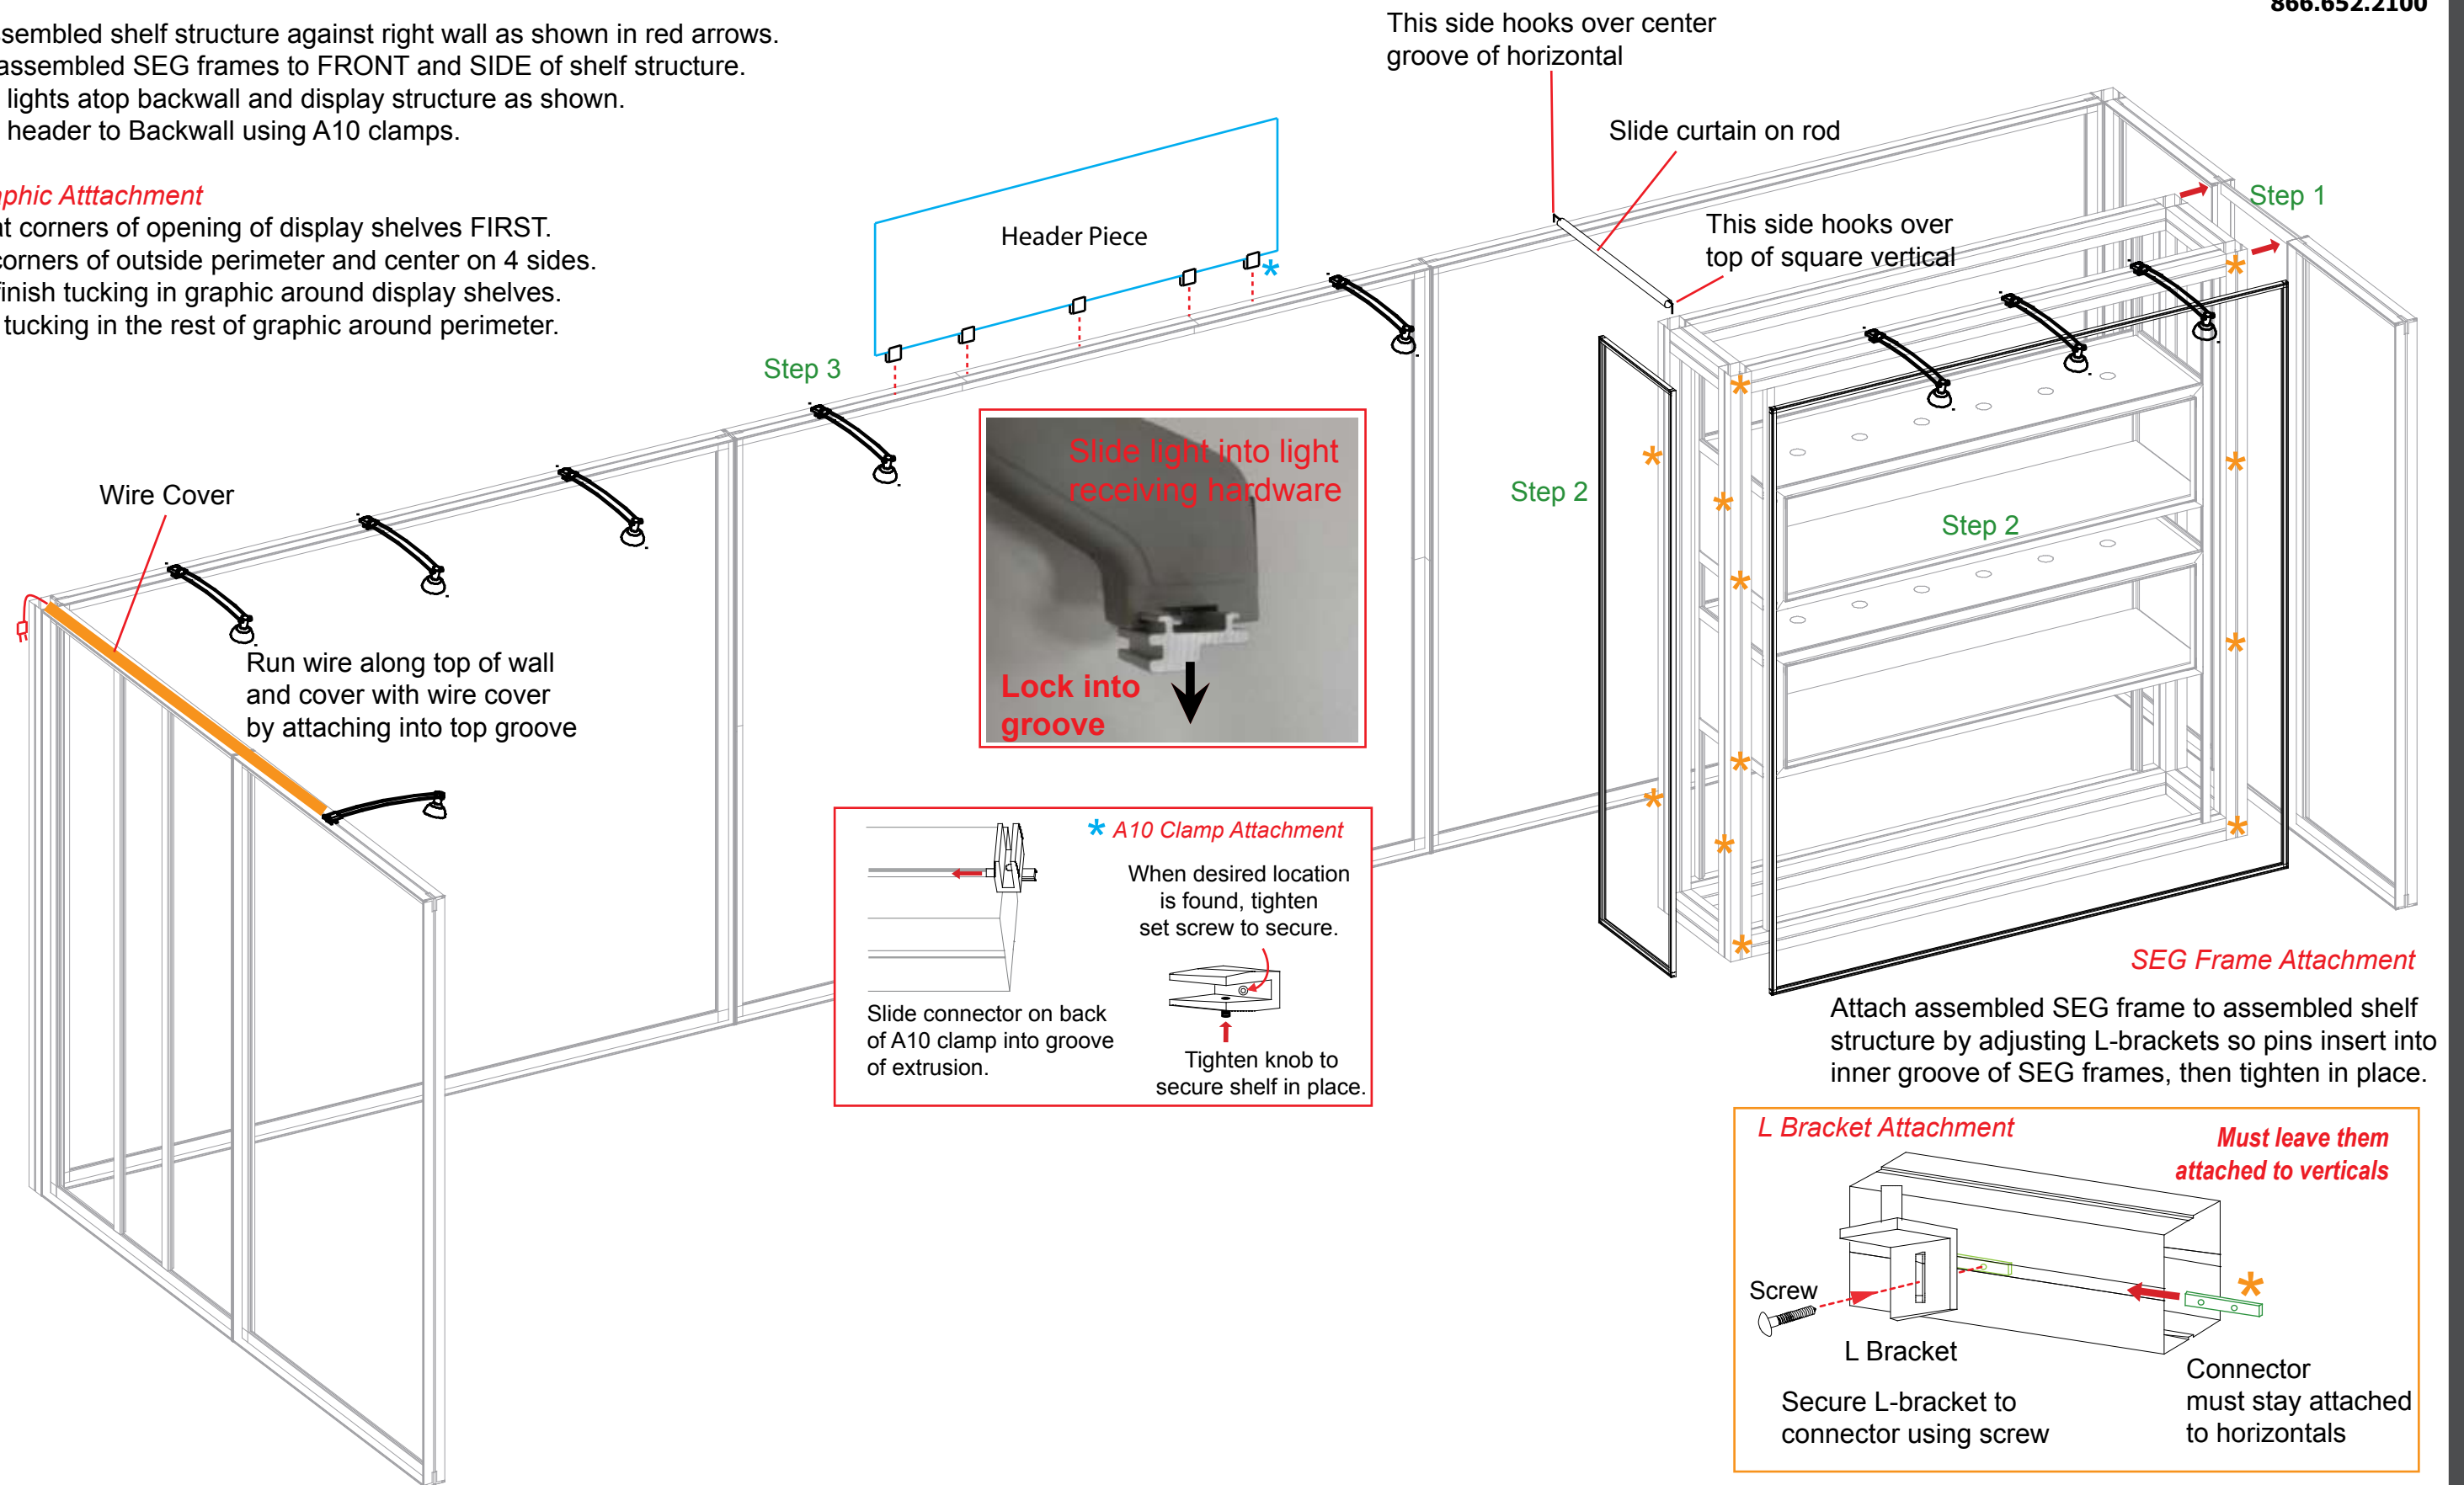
866.652.2100

sembled shelf structure against right wall as shown in red arrows.
assembled SEG frames to FRONT and SIDE of shelf structure.
lights atop backwall and display structure as shown.
header to Backwall using A10 clamps.

phic Atttachment
t corners of opening of display shelves FIRST.
corners of outside perimeter and center on 4 sides.
inish tucking in graphic around display shelves.
tucking in the rest of graphic around perimeter.

This side hooks over center groove of horizontal

Slide curtain on rod

This side hooks over top of square vertical

Step 1

Header Piece

Step 3

Step 2

Step 2

Wire Cover

Run wire along top of wall and cover with wire cover by attaching into top groove

Slide light into light receiving hardware

Lock into groove

* A10 Clamp Attachment

When desired location is found, tighten set screw to secure.

Slide connector on back of A10 clamp into groove of extrusion.

Tighten knob to secure shelf in place.

SEG Frame Attachment

Attach assembled SEG frame to assembled shelf structure by adjusting L-brackets so pins insert into inner groove of SEG frames, then tighten in place.

L Bracket Attachment

Must leave them attached to verticals

Screw

L Bracket

Secure L-bracket to connector using screw

Connector must stay attached to horizontals